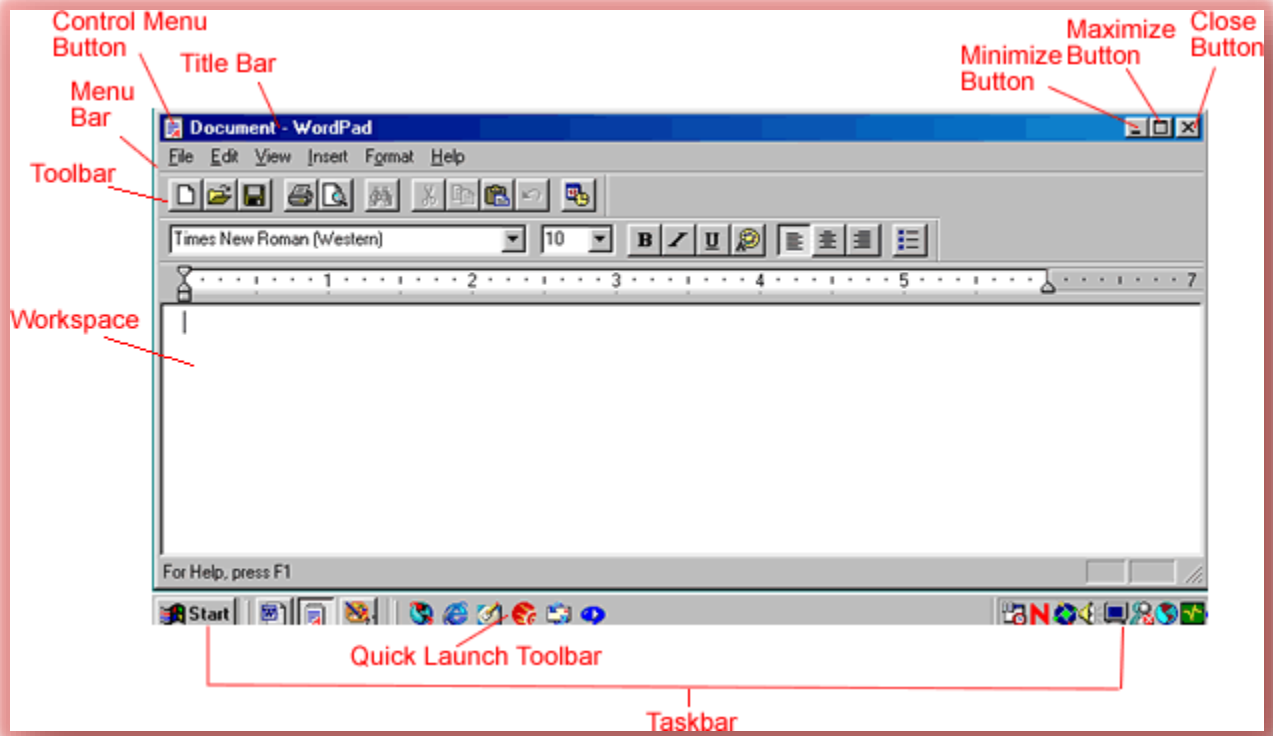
Control Menu Button

Title Bar

Menu Bar

Toolbar

Maximize Button

Close Button

Minimize Button

Document - WordPad

File Edit View Insert Format Help

Times New Roman (Western)

10

B

I

U

1

2

3

4

5

7

Workspace

For Help, press F1

Start

N

Quick Launch Toolbar

Taskbar